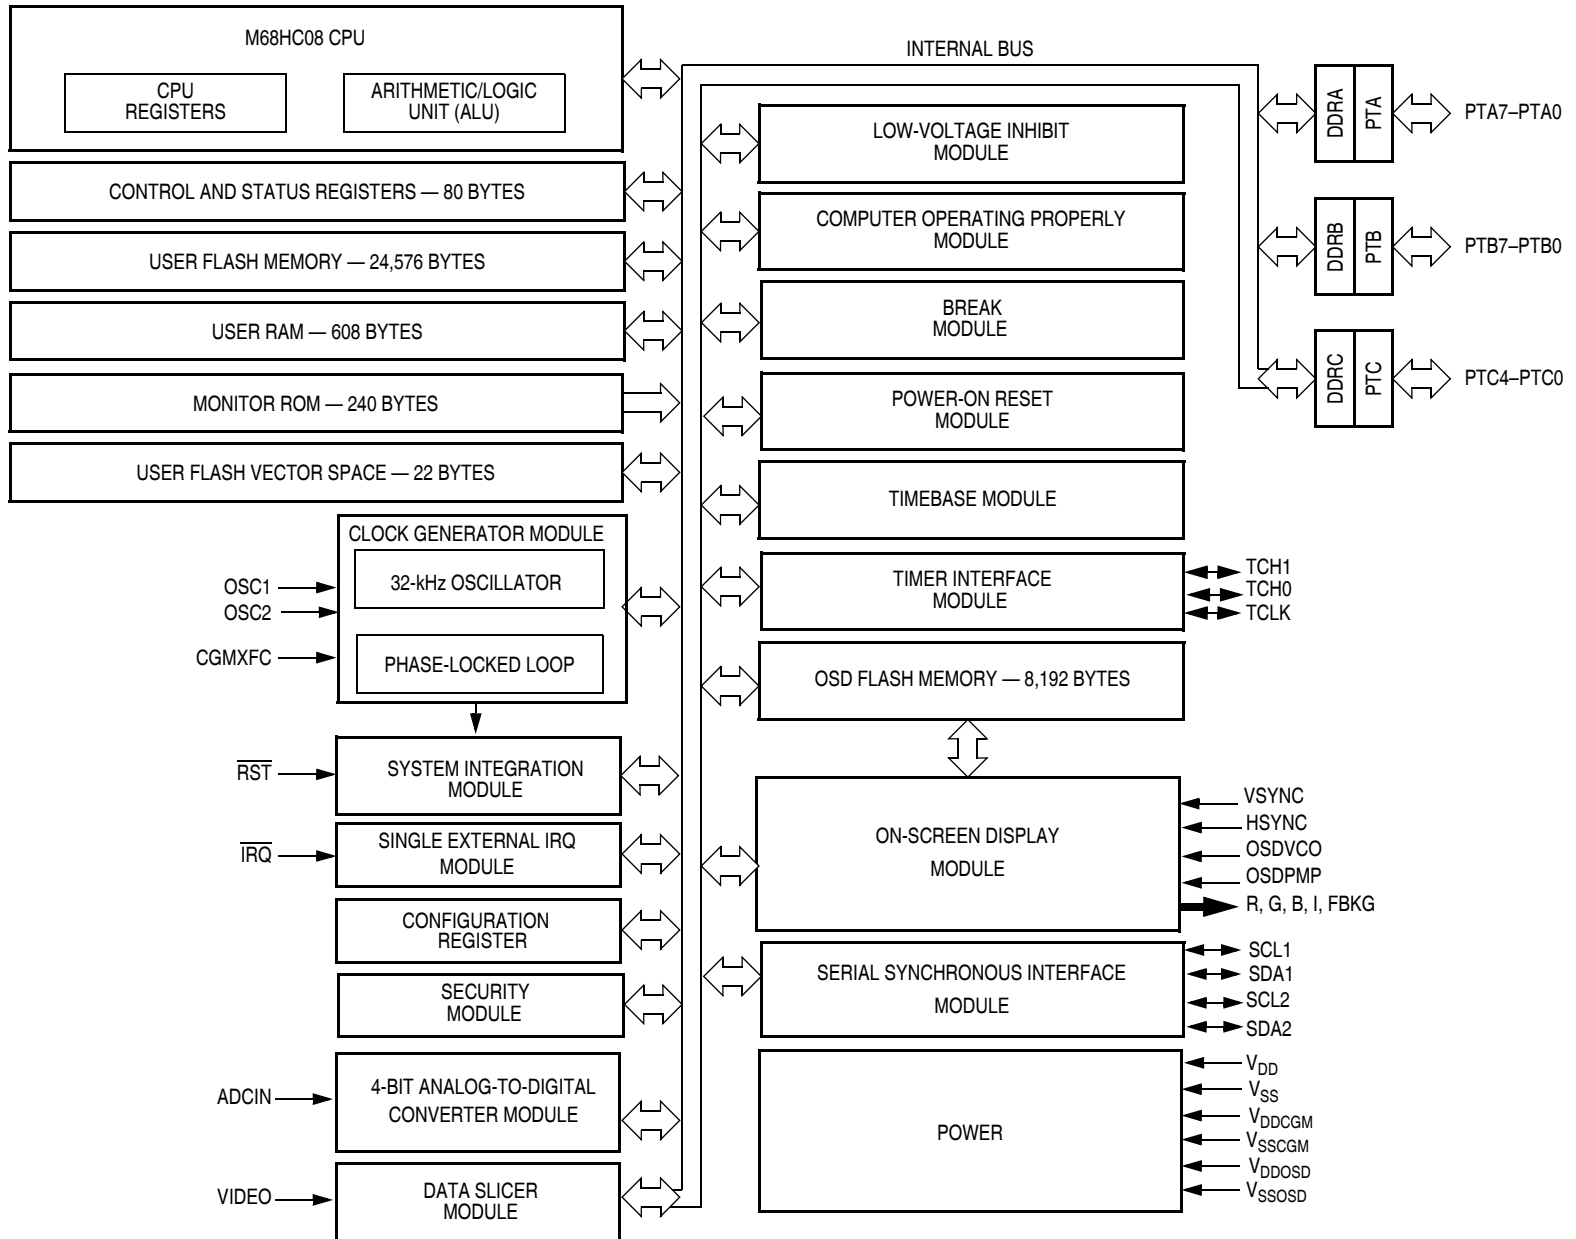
M68HC08 CPU

CPU REGISTERS

ARITHMETIC/LOGIC UNIT (ALU)

INTERNAL BUS

CONTROL AND STATUS REGISTERS — 80 BYTES

USER FLASH MEMORY — 24,576 BYTES

USER RAM — 608 BYTES

MONITOR ROM — 240 BYTES

USER FLASH VECTOR SPACE — 22 BYTES

CLOCK GENERATOR MODULE

32-kHz OSCILLATOR

PHASE-LOCKED LOOP

OSC1

OSC2

CGMXFC

$\overline{RST}$

SYSTEM INTEGRATION MODULE

$\overline{IRQ}$

SINGLE EXTERNAL IRQ MODULE

CONFIGURATION REGISTER

SECURITY MODULE

ADCIN

4-BIT ANALOG-TO-DIGITAL CONVERTER MODULE

VIDEO

DATA SLICER MODULE

LOW-VOLTAGE INHIBIT MODULE

COMPUTER OPERATING PROPERLY MODULE

BREAK MODULE

POWER-ON RESET MODULE

TIMEBASE MODULE

TIMER INTERFACE MODULE

TCH1

TCH0

TCLK

OSD FLASH MEMORY — 8,192 BYTES

ON-SCREEN DISPLAY MODULE

VSYNC

HSYNC

OSDVCO

OSDPMP

R, G, B, I, FBKG

SERIAL SYNCHRONOUS INTERFACE MODULE

SCL1

SDA1

SCL2

SDA2

POWER

$V_{DD}$

$V_{SS}$

$V_{DDCGM}$

$V_{SSCGM}$

$V_{DDOSD}$

$V_{SSOSD}$

DDRA

PTA

PTA7–PTA0

DDRB

PTB

PTB7–PTB0

DDRC

PTC

PTC4–PTC0